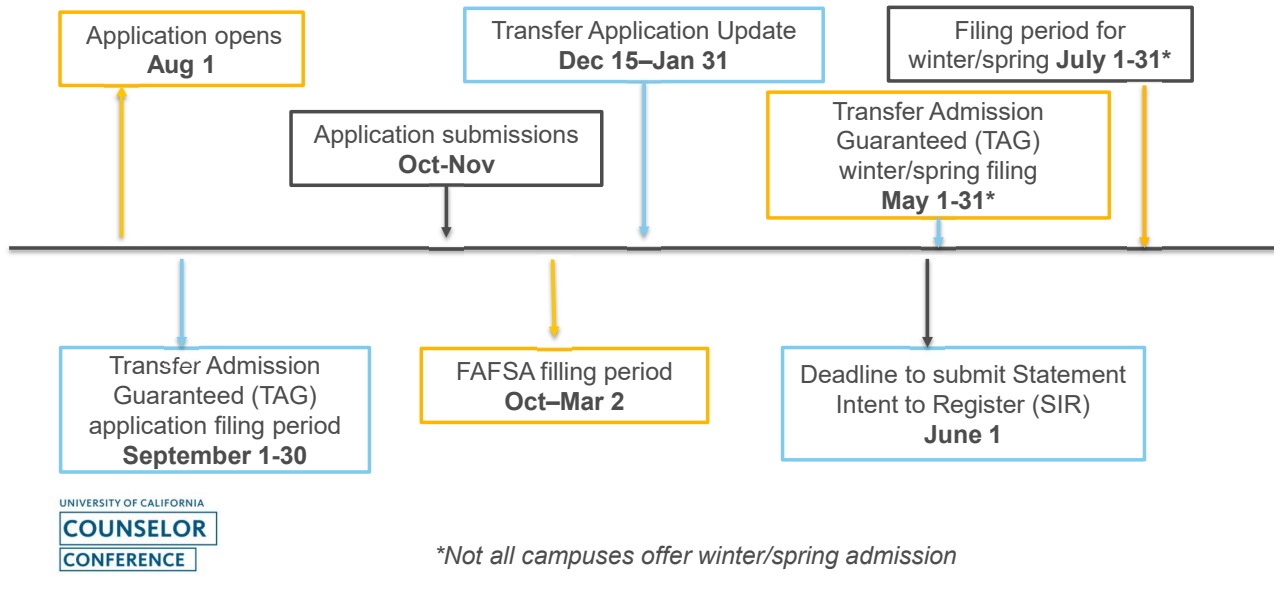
Application opens
**Aug 1**

Transfer Admission Guaranteed (TAG) application filing period
**September 1-30**

Application submissions
**Oct-Nov**

FAFSA filling period
**Oct–Mar 2**

Transfer Application Update
**Dec 15–Jan 31**

Transfer Admission Guaranteed (TAG) winter/spring filing
**May 1-31***

Deadline to submit Statement Intent to Register (SIR)
**June 1**

Filing period for winter/spring **July 1-31***

UNIVERSITY OF CALIFORNIA
COUNSELOR
CONFERENCE

*Not all campuses offer winter/spring admission